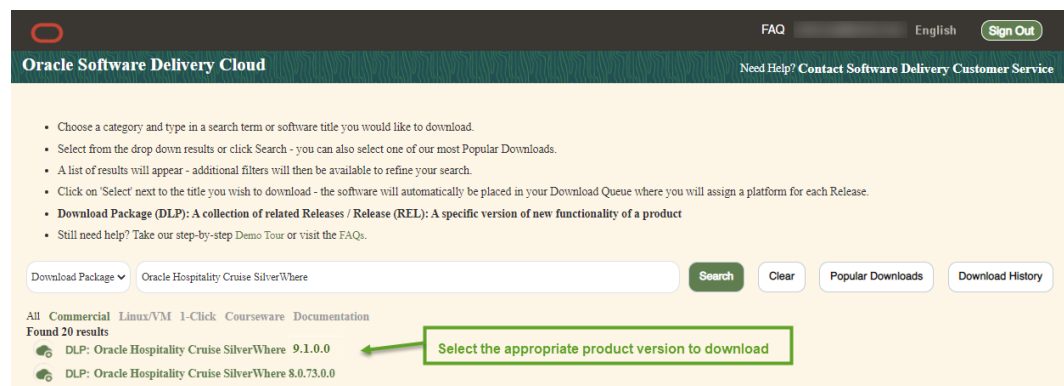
FAQ English Sign Out

Oracle Software Delivery Cloud

Need Help? Contact Software Delivery Customer Service

- Choose a category and type in a search term or software title you would like to download.
- Select from the drop down results or click Search - you can also select one of our most Popular Downloads.
- A list of results will appear - additional filters will then be available to refine your search.
- Click on 'Select' next to the title you wish to download - the software will automatically be placed in your Download Queue where you will assign a platform for each Release.
- **Download Package (DLP): A collection of related Releases / Release (REL): A specific version of new functionality of a product**
- Still need help? Take our step-by-step Demo Tour or visit the FAQs.

Download Package | Oracle Hospitality Cruise SilverWhere | Search | Clear | Popular Downloads | Download History

All Commercial Linux/VM 1-Click Courseware Documentation

Found 20 results

DLP: Oracle Hospitality Cruise SilverWhere 9.1.0.0

Select the appropriate product version to download

DLP: Oracle Hospitality Cruise SilverWhere 8.0.73.0.0